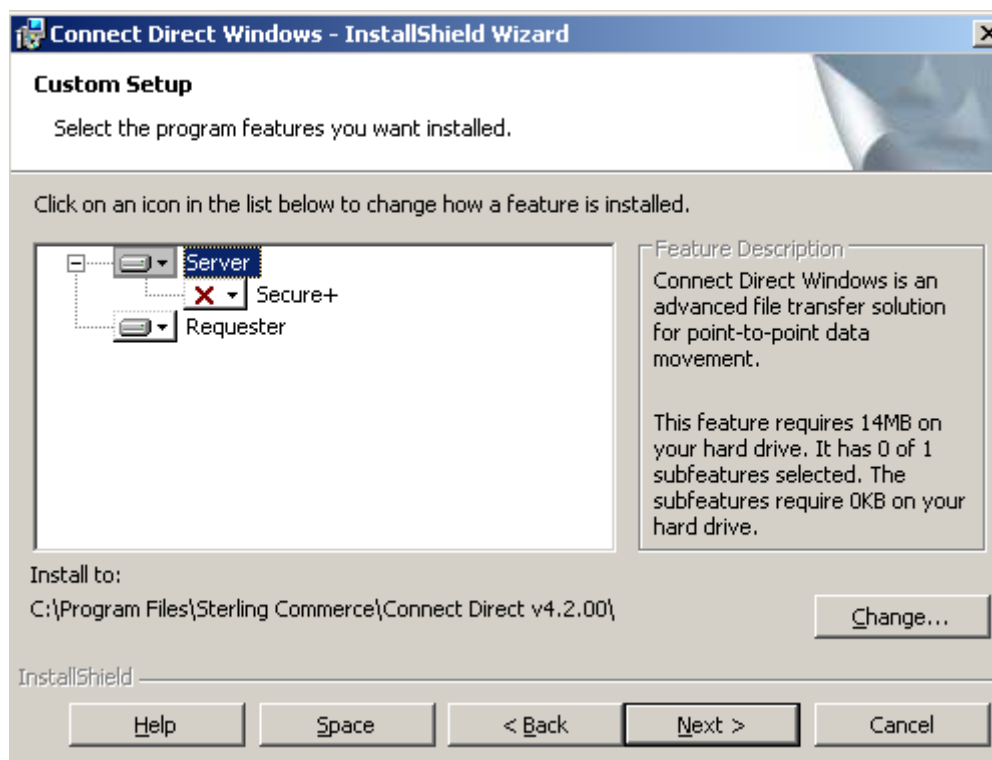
Connect Direct Windows - InstallShield Wizard

Custom Setup

Select the program features you want installed.

Click on an icon in the list below to change how a feature is installed.

Server
Secure+
Requester

Feature Description
Connect Direct Windows is an advanced file transfer solution for point-to-point data movement.

This feature requires 14MB on your hard drive. It has 0 of 1 subfeatures selected. The subfeatures require 0KB on your hard drive.

Install to:
C:\Program Files\Sterling Commerce\Connect Direct v4.2.00\

Change...

InstallShield

Help
Space
< Back
Next >
Cancel